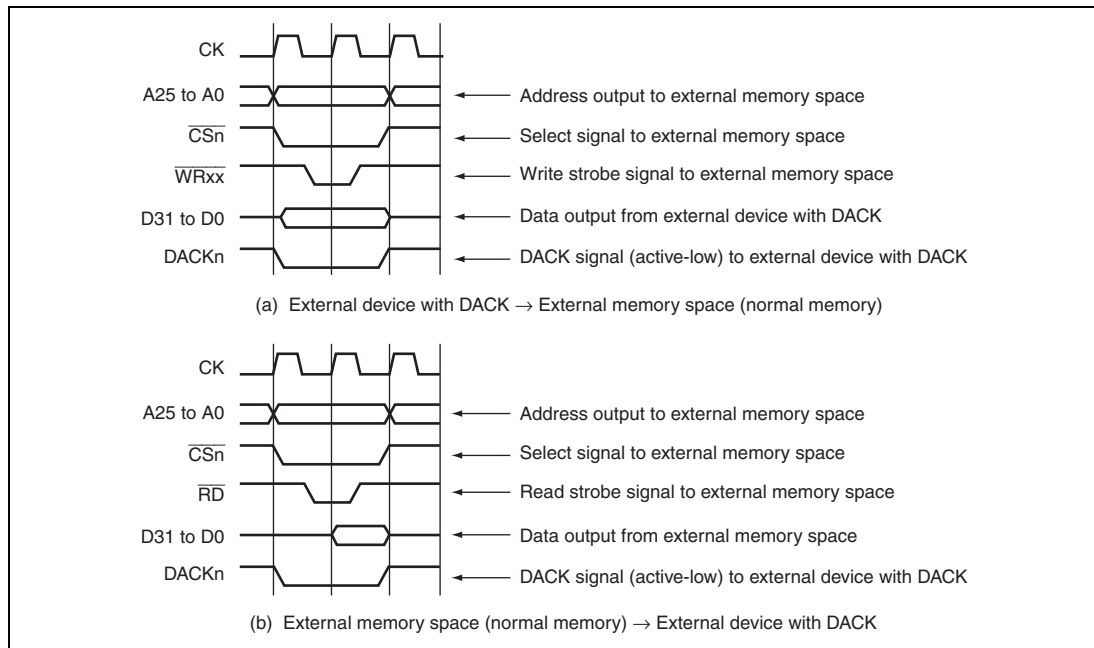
CK

A25 to A0

$\overline{CSn}$

$\overline{WRxx}$

D31 to D0

DACKn

Address output to external memory space

Select signal to external memory space

Write strobe signal to external memory space

Data output from external device with DACK

DACK signal (active-low) to external device with DACK

(a) External device with DACK → External memory space (normal memory)

CK

A25 to A0

$\overline{CSn}$

$\overline{RD}$

D31 to D0

DACKn

Address output to external memory space

Select signal to external memory space

Read strobe signal to external memory space

Data output from external memory space

DACK signal (active-low) to external device with DACK

(b) External memory space (normal memory) → External device with DACK